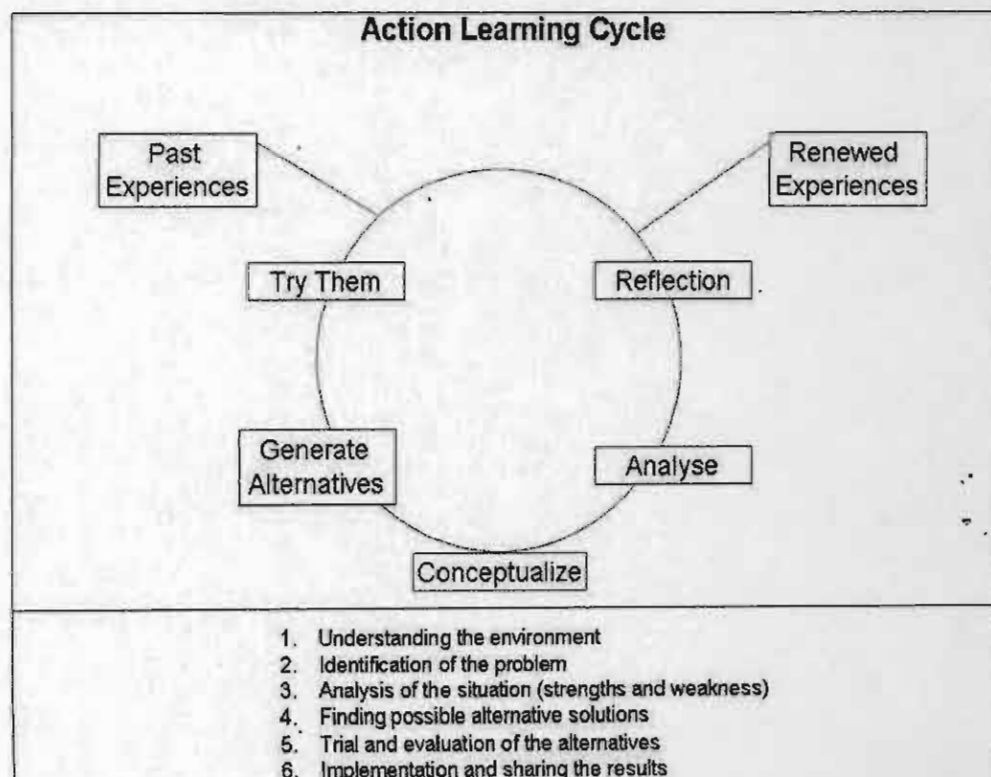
Action Learning Cycle

Past Experiences

Renewed Experiences

Try Them

Reflection

Generate Alternatives

Analyse

Conceptualize

1. Understanding the environment
2. Identification of the problem
3. Analysis of the situation (strengths and weakness)
4. Finding possible alternative solutions
5. Trial and evaluation of the alternatives
6. Implementation and sharing the results